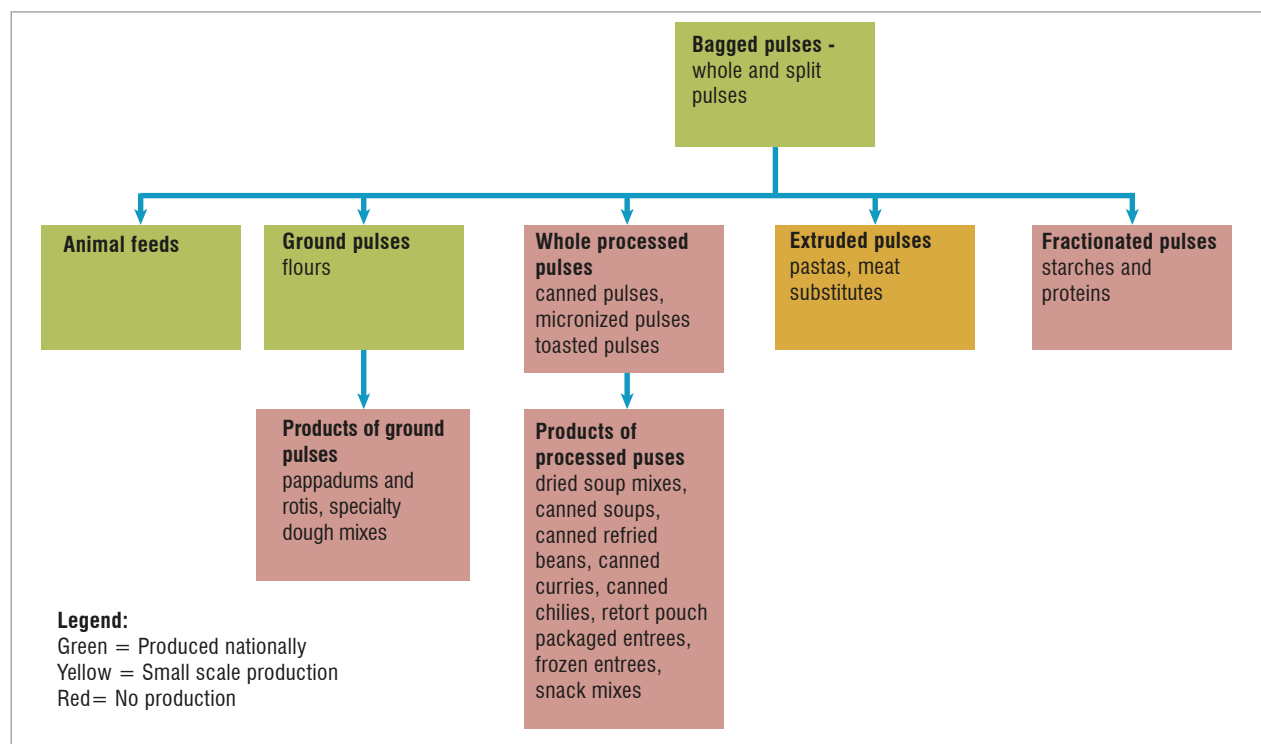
**Bagged pulses -**
whole and split pulses

**Animal feeds**

**Ground pulses**
flours

**Whole processed pulses**
canned pulses, micronized pulses toasted pulses

**Extruded pulses**
pastas, meat substitutes

**Fractionated pulses**
starches and proteins

**Products of ground pulses**
pappadums and rotis, specialty dough mixes

**Products of processed puses**
dried soup mixes, canned soups, canned refried beans, canned curries, canned chilies, retort pouch packaged entrees, frozen entrees, snack mixes

**Legend:**
Green = Produced nationally
Yellow = Small scale production
Red= No production